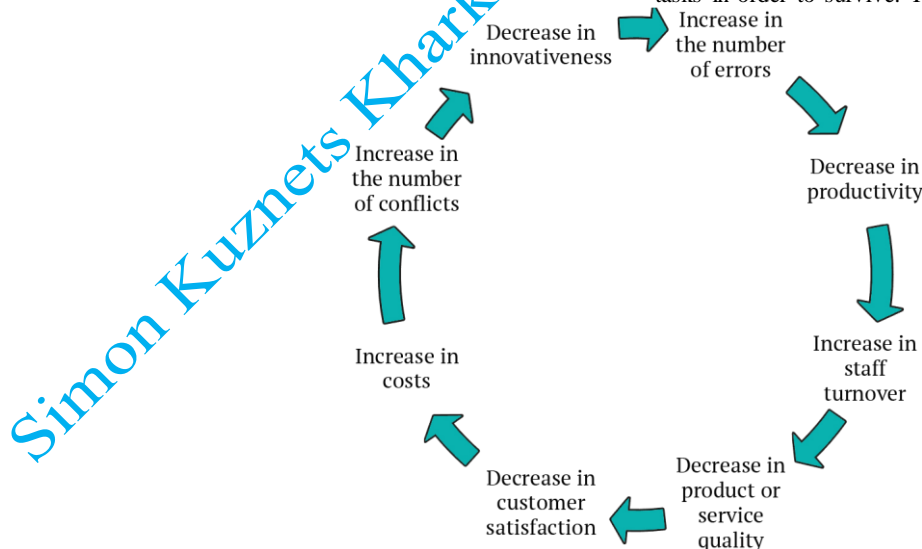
tasks in order to survive. T

Decrease in innovativeness

Increase in the number of errors

Decrease in productivity

Increase in staff turnover

Decrease in product or service quality

Decrease in customer satisfaction

Increase in costs

Increase in the number of conflicts

Simon Kuznets Khark